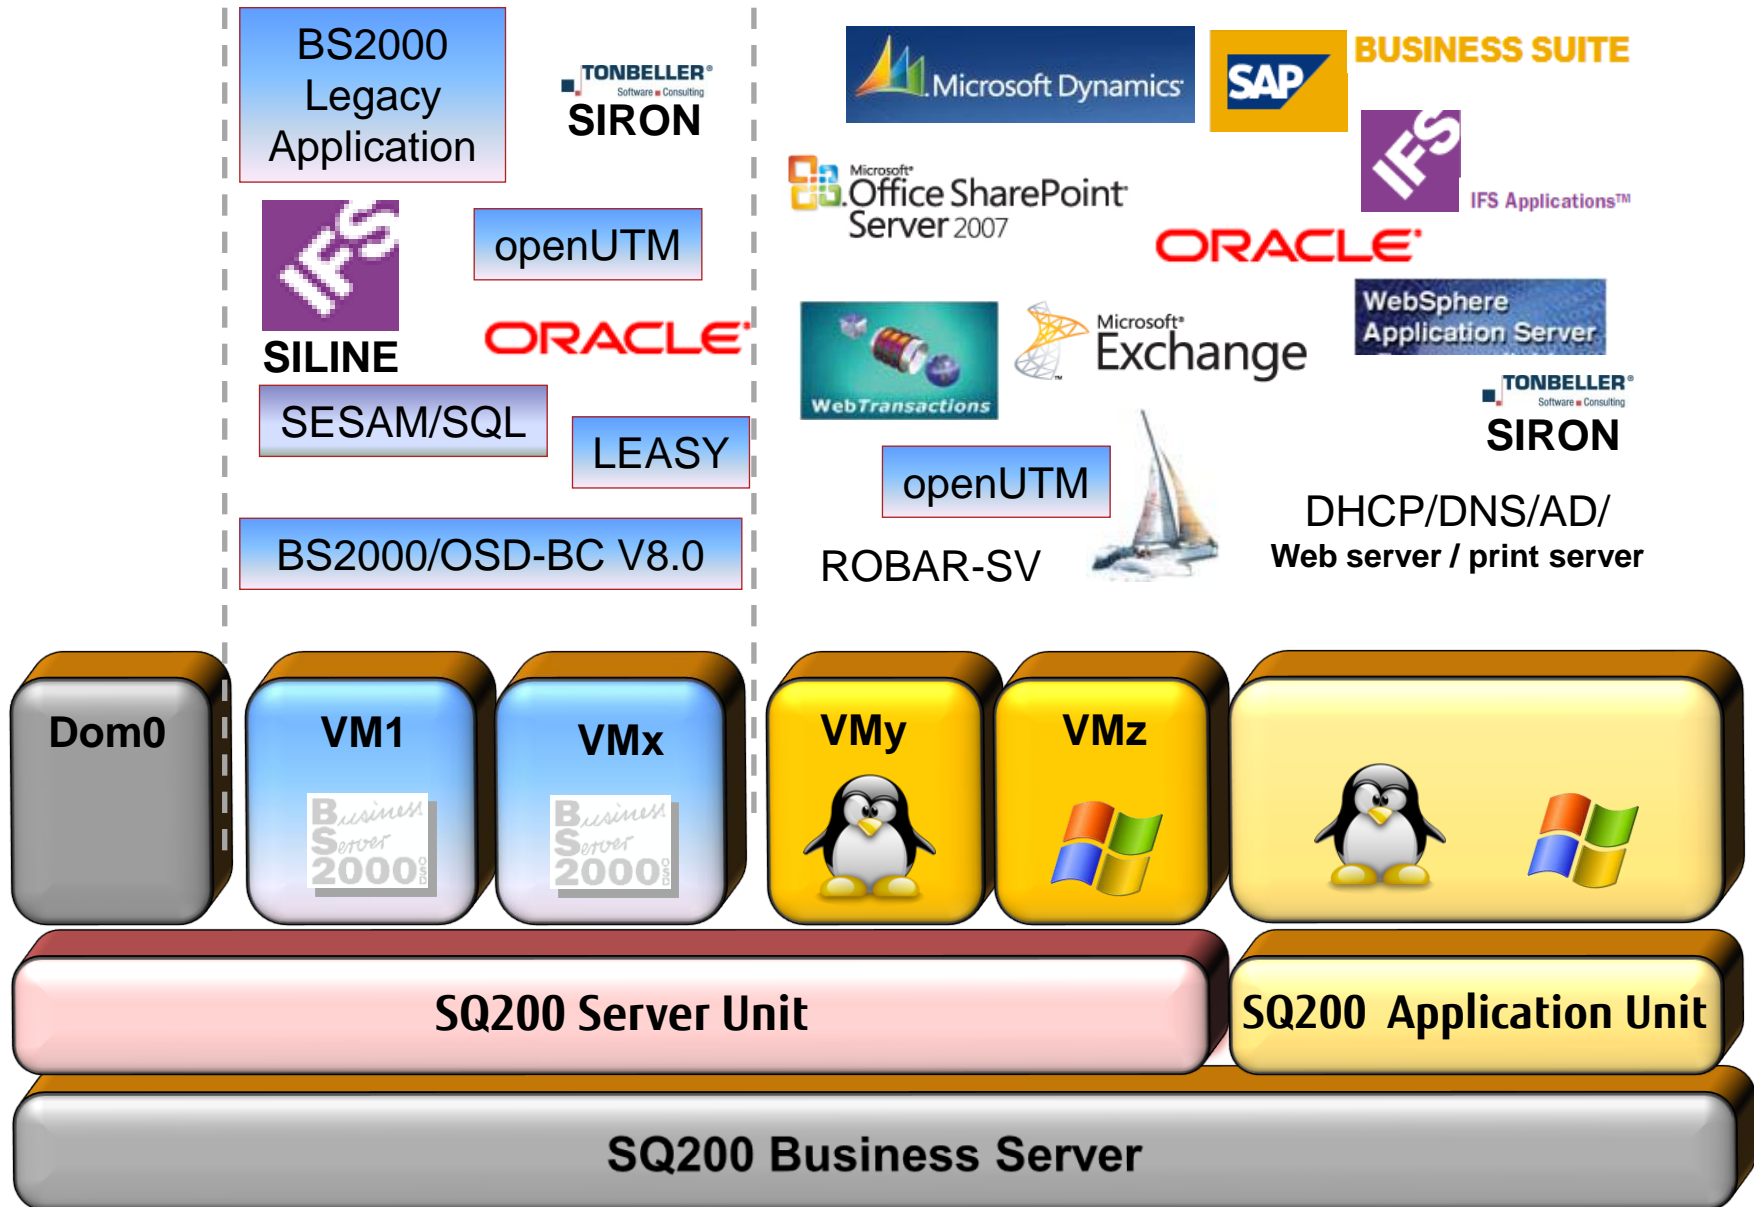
BS2000 Legacy Application

TONBELLER® Software Consulting
SIRON

IFS
SILINE

openUTM

ORACLE®

SESAM/SQL

LEASY

BS2000/OSD-BC V8.0

Microsoft Dynamics

SAP BUSINESS SUITE

IFS
IFS Applications™

Microsoft® Office SharePoint Server 2007

ORACLE®

WebTransactions

Microsoft® Exchange

WebSphere Application Server

TONBELLER® Software Consulting
SIRON

openUTM

DHCP/DNS/AD/
Web server / print server

ROBAR-SV

Dom0

VM1
Business Server 2000

VMx
Business Server 2000

VMy

VMz

SQ200 Server Unit

SQ200 Application Unit

SQ200 Business Server